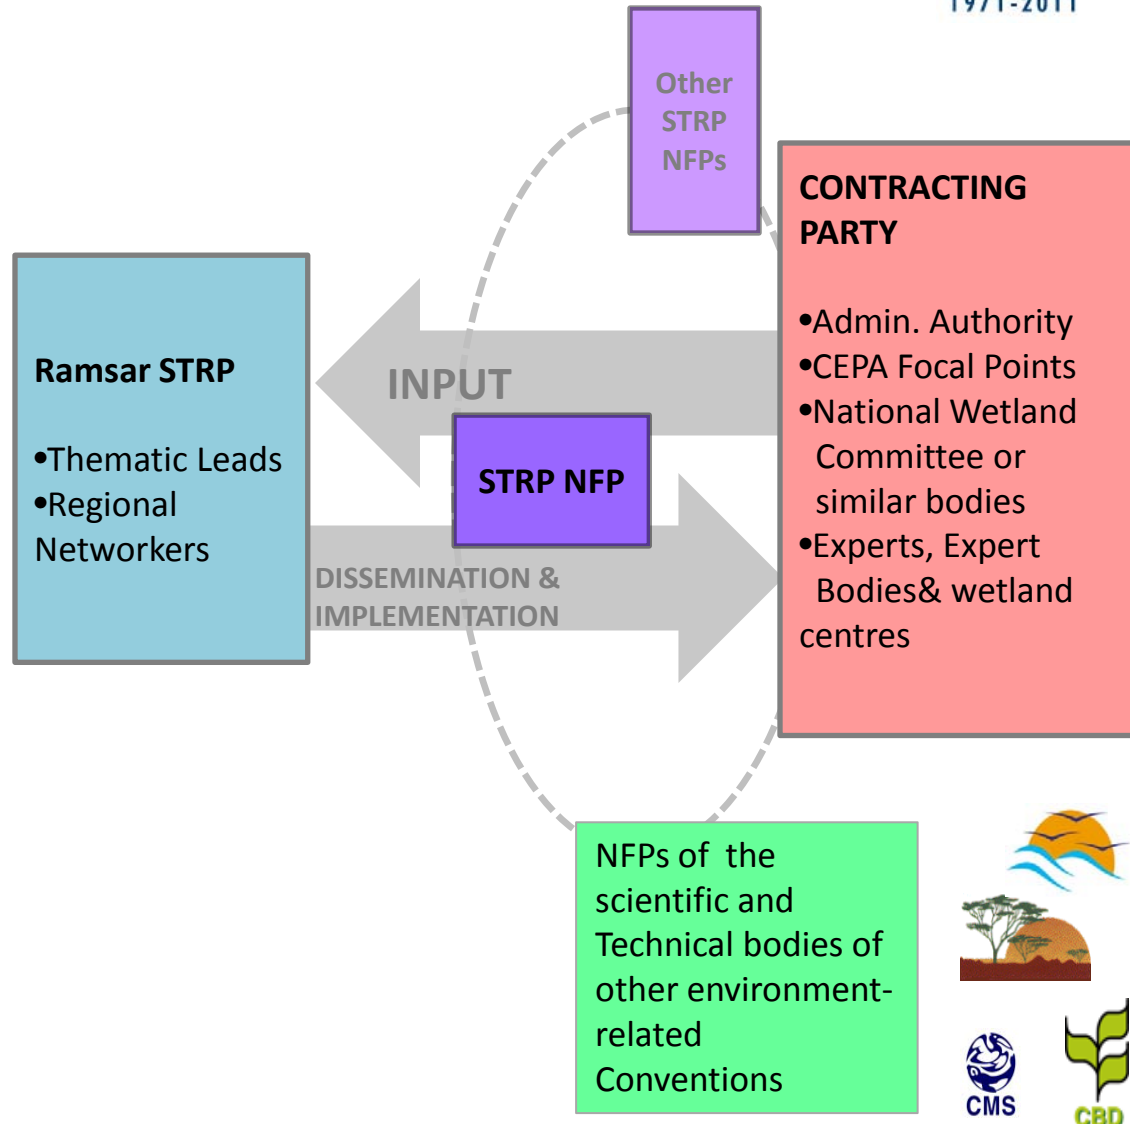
1971-2011

Other STRP NFPs

CONTRACTING PARTY

•Admin. Authority
•CEPA Focal Points
•National Wetland Committee or similar bodies
•Experts, Expert Bodies& wetland centres

Ramsar STRP

•Thematic Leads
•Regional Networkers

INPUT

STRP NFP

DISSEMINATION & IMPLEMENTATION

NFPs of the scientific and Technical bodies of other environment-related Conventions

CMS

CBD